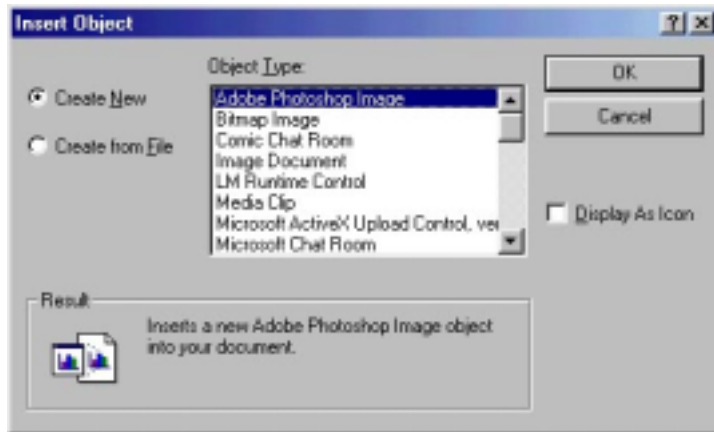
Insert Object

?

×

Object Type:

OK

Cancel

Create New

Create from File

Adobe Photoshop Image
Bitmap Image
Comic Chat Room
Image Document
LM Runtime Control
Media Clip
Microsoft ActiveX Upload Control, ver
Microsoft Chat Room

Display As Icon

Result

Inserts a new Adobe Photoshop Image object into your document.